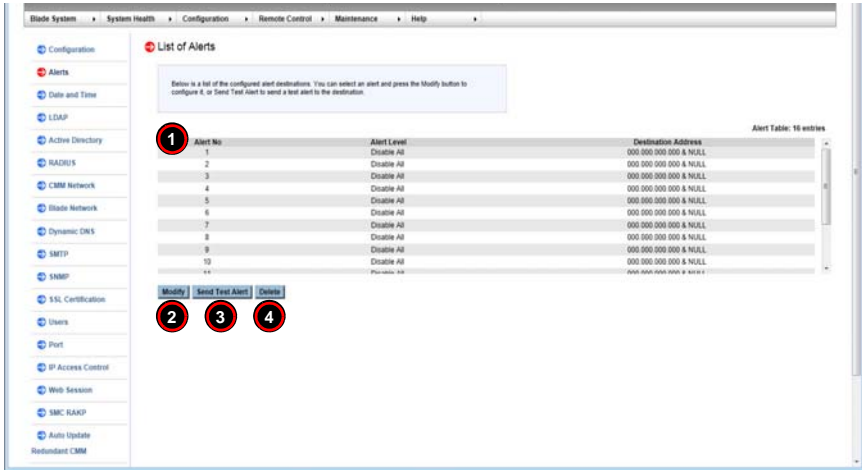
Blade System ▸ System Health ▸ Configuration ▸ Remote Control ▸ Maintenance ▸ Help ▸

Configuration
Alerts
Date and Time
LDAP
Active Directory
RADIUS
CMM Network
Blade Network
Dynamic DNS
SMTP
SNMP
SSL Certification
Users
Port
IP Access Control
Web Session
SMC RAKP
Auto Update
Redundant CMM

List of Alerts

Below is a list of the configured alert destinations. You can select an alert and press the Modify button to configure it, or Send Test Alert to send a test alert to the destination.

Alert Table: 16 entries

1

| Alert No | Alert Level | Destination Address |
|---|---|---|
| 1 | Disable All | 000.000.000.000 & NULL |
| 2 | Disable All | 000.000.000.000 & NULL |
| 3 | Disable All | 000.000.000.000 & NULL |
| 4 | Disable All | 000.000.000.000 & NULL |
| 5 | Disable All | 000.000.000.000 & NULL |
| 6 | Disable All | 000.000.000.000 & NULL |
| 7 | Disable All | 000.000.000.000 & NULL |
| 8 | Disable All | 000.000.000.000 & NULL |
| 9 | Disable All | 000.000.000.000 & NULL |
| 10 | Disable All | 000.000.000.000 & NULL |
| 11 | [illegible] | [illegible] |

Modify Send Test Alert Delete

2 3 4